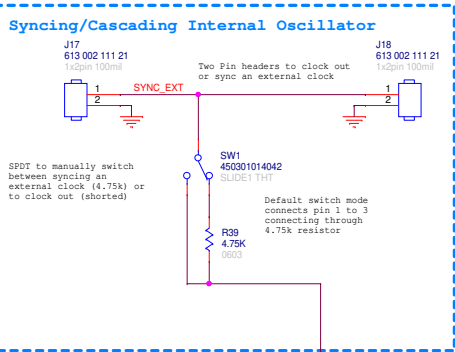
Syncing/Cascading Internal Oscillator

J17
613 002 111 21
1x2pin 100mil

1
2

SYNC_EXT

Two Pin headers to clock out or sync an external clock

J18
613 002 111 21
1x2pin 100mil

1
2

SW1
450301014042
SLIDE1 THT

SPDT to manually switch between syncing an external clock (4.75k) or to clock out (shorted)

Default switch mode connects pin 1 to 3 connecting through 4.75k resistor

R39
4.75K
0603